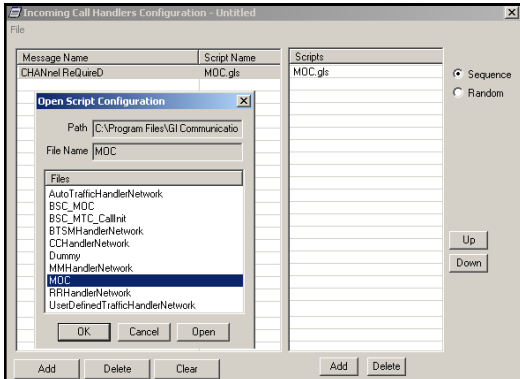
Incoming Call Handlers Configuration - Untitled

File

| Message Name | Script Name |
|---|---|
| CHANnel ReQuireD | MOC.gls |

Open Script Configuration

Path C:\Program Files\GI Communicatio

File Name MOC

Files

AutoTrafficHandlerNetwork
BSC_MOC
BSC_MTC_CallInit
BTSMHandlerNetwork
CCHandlerNetwork
Dummy
MMHandlerNetwork
MOC
RRHandlerNetwork
UserDefinedTrafficHandlerNetwork

OK Cancel Open

Scripts

MOC.gls

Sequence

Random

Up

Down

Add Delete Clear

Add Delete